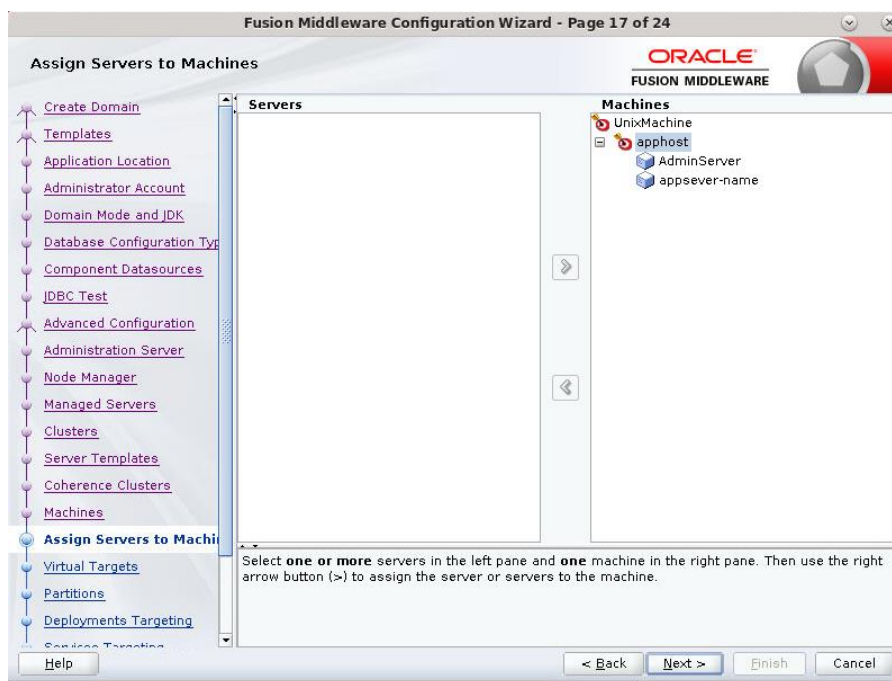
Fusion Middleware Configuration Wizard - Page 17 of 24

Assign Servers to Machines

ORACLE
FUSION MIDDLEWARE

Create Domain
Templates
Application Location
Administrator Account
Domain Mode and JDK
Database Configuration Typ
Component Datasources
JDBC Test
Advanced Configuration
Administration Server
Node Manager
Managed Servers
Clusters
Server Templates
Coherence Clusters
Machines
Assign Servers to Machi
Virtual Targets
Partitions
Deployments Targeting
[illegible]

Servers

Machines
UnixMachine
apphost
AdminServer
appsever-name

Select **one or more** servers in the left pane and **one** machine in the right pane. Then use the right arrow button (>) to assign the server or servers to the machine.

Help

< Back
Next >
Finish
Cancel